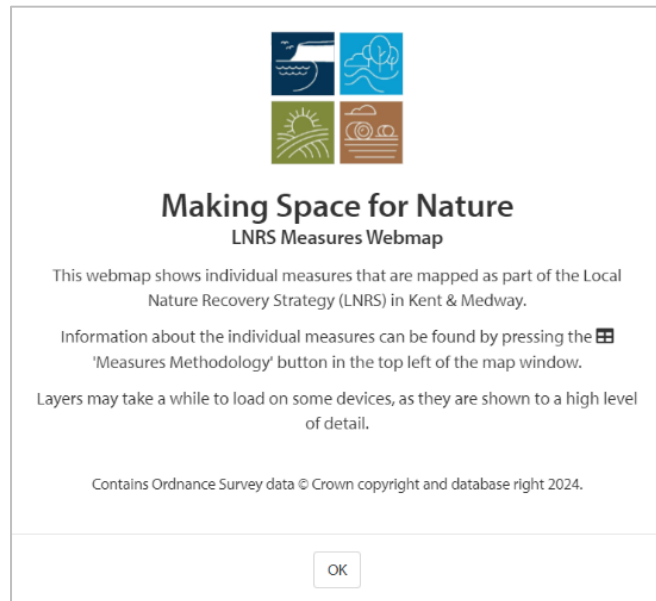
Making Space for Nature

LNRS Measures Webmap

This webmap shows individual measures that are mapped as part of the Local Nature Recovery Strategy (LNRS) in Kent & Medway.

Information about the individual measures can be found by pressing the 'Measures Methodology' button in the top left of the map window.

Layers may take a while to load on some devices, as they are shown to a high level of detail.

Contains Ordnance Survey data © Crown copyright and database right 2024.

OK